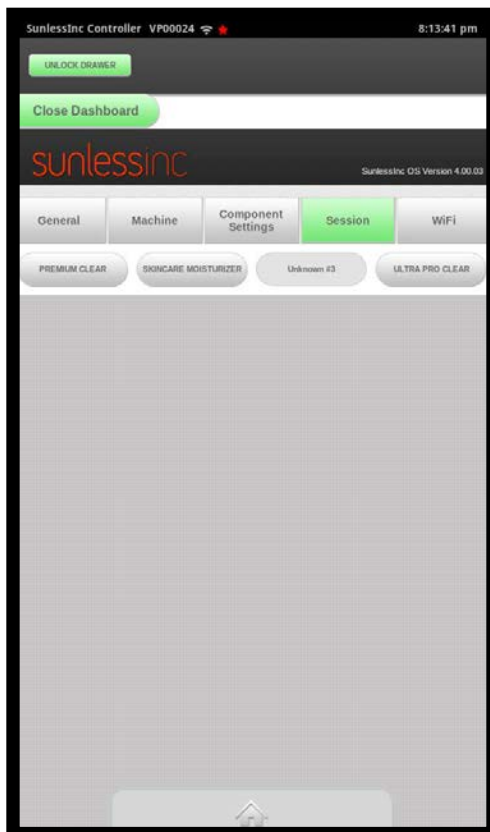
SunlessInc Controller VP00024

8:13:41 pm

UNLOCK DRAWER

Close Dashboard

sunlessinc

SunlessInc OS Version 4.00.03

General

Machine

Component Settings

Session

WiFi

PREMIUM CLEAR

SKINCARE MOISTURIZER

Unknown #3

ULTRA PRO CLEAR